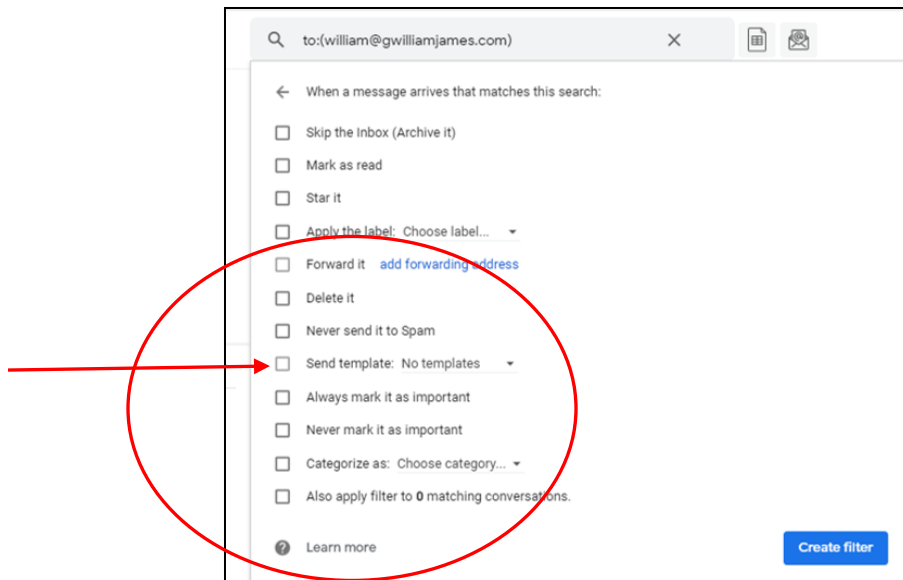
to:(william@gwilliamjames.com)

When a message arrives that matches this search:

Skip the Inbox (Archive it)

Mark as read

Star it

Apply the label: Choose label...

Forward it add forwarding address

Delete it

Never send it to Spam

Send template: No templates

Always mark it as important

Never mark it as important

Categorize as: Choose category...

Also apply filter to **0** matching conversations.

Learn more

Create filter